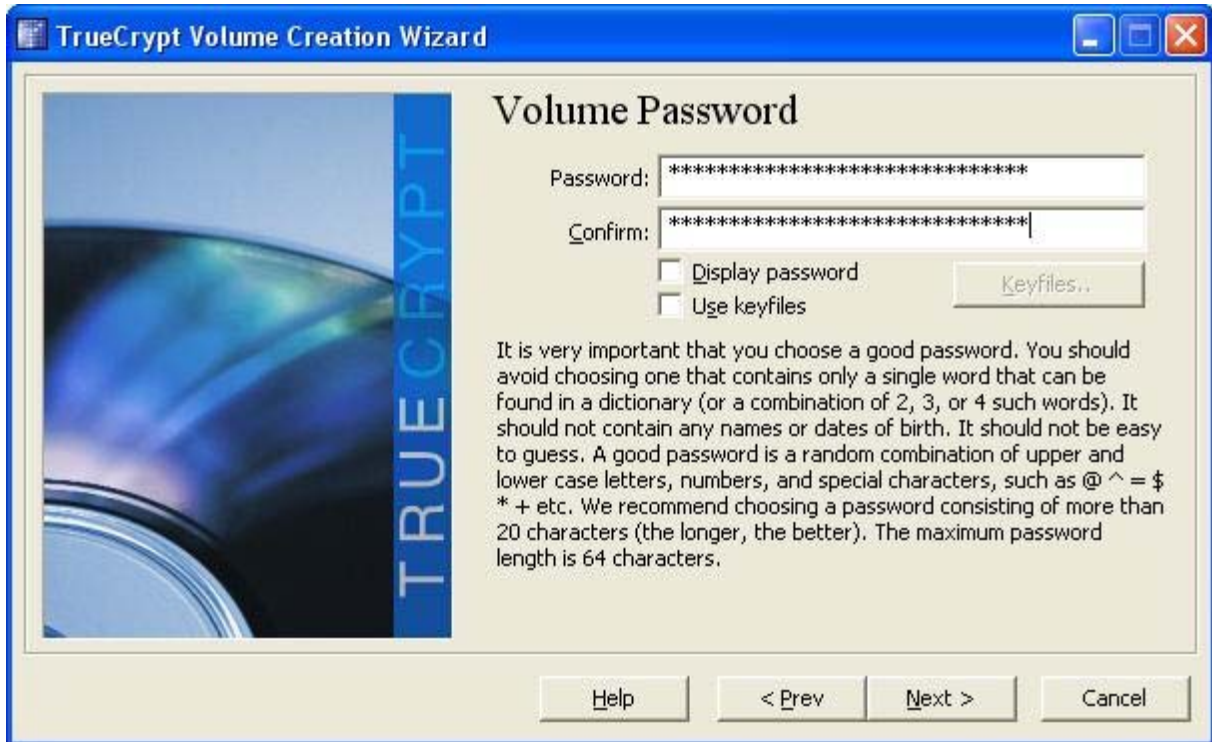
TrueCrypt Volume Creation Wizard

TRUECRYPT

Volume Password

Password: ******************************

Confirm: ******************************

Display password

Use keyfiles

Keyfiles..

It is very important that you choose a good password. You should avoid choosing one that contains only a single word that can be found in a dictionary (or a combination of 2, 3, or 4 such words). It should not contain any names or dates of birth. It should not be easy to guess. A good password is a random combination of upper and lower case letters, numbers, and special characters, such as @ ^ = $ * + etc. We recommend choosing a password consisting of more than 20 characters (the longer, the better). The maximum password length is 64 characters.

Help

< Prev

Next >

Cancel